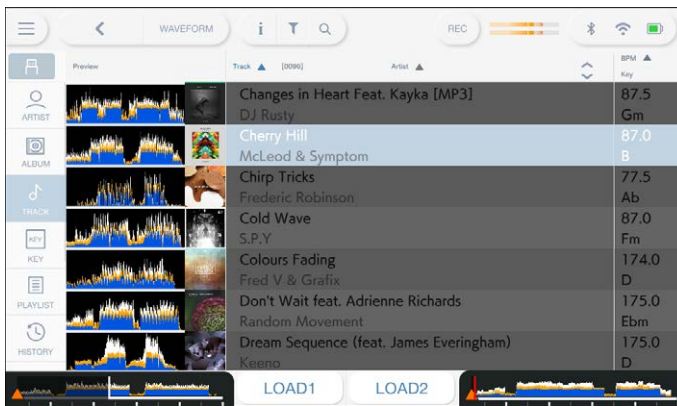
WAVEFORM
REC
ARTIST
ALBUM
TRACK
KEY
KEY
PLAYLIST
HISTORY
Preview
Track ▲ [0090]
Artist ▲
BPM ▲
Key

| Track / Artist | BPM / Key |
|---|---|
| Changes in Heart Feat. Kayka [MP3] / DJ Rusty | 87.5 / Gm |
| Cherry Hill / McLeod & Symptom | 87.0 / B |
| Chirp Tricks / Frederic Robinson | 77.5 / Ab |
| Cold Wave / S.P.Y | 87.0 / Fm |
| Colours Fading / Fred V & Grafix | 174.0 / D |
| Don't Wait feat. Adrienne Richards / Random Movement | 175.0 / Ebm |
| Dream Sequence (feat. James Everingham) / Keeno | 175.0 / D |

LOAD1
LOAD2